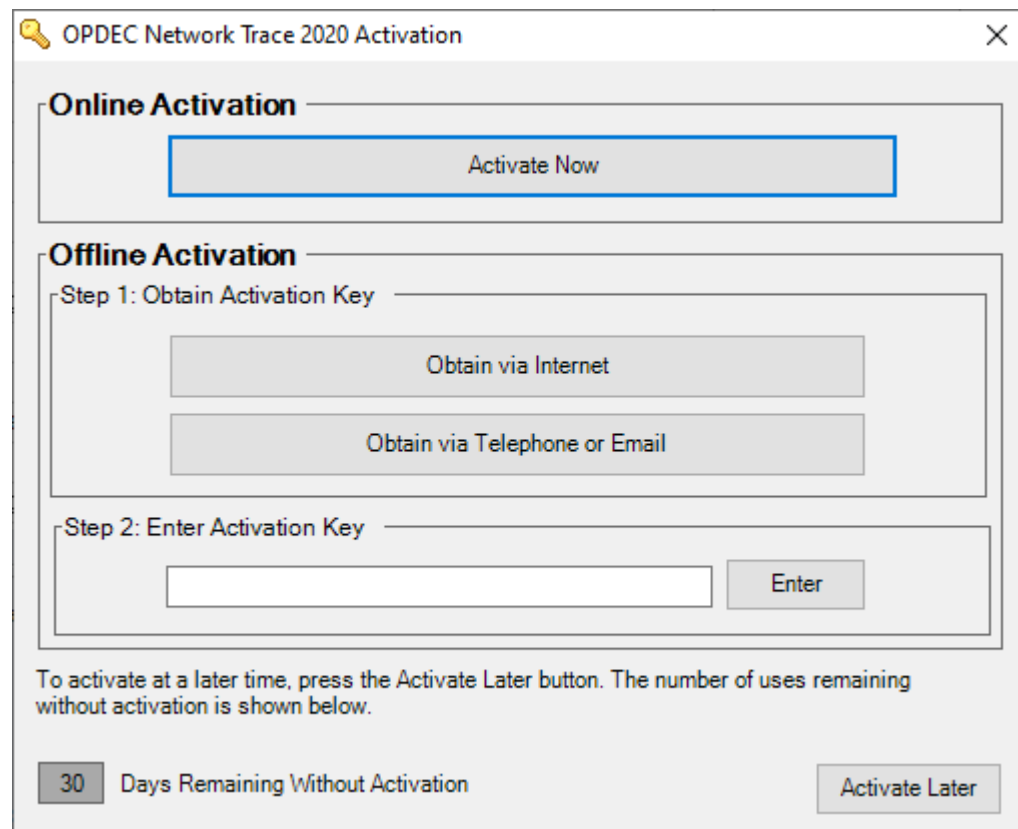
OPDEC Network Trace 2020 Activation

Online Activation

Activate Now

Offline Activation

Step 1: Obtain Activation Key

Obtain via Internet

Obtain via Telephone or Email

Step 2: Enter Activation Key

Enter

To activate at a later time, press the Activate Later button. The number of uses remaining without activation is shown below.

30 Days Remaining Without Activation

Activate Later